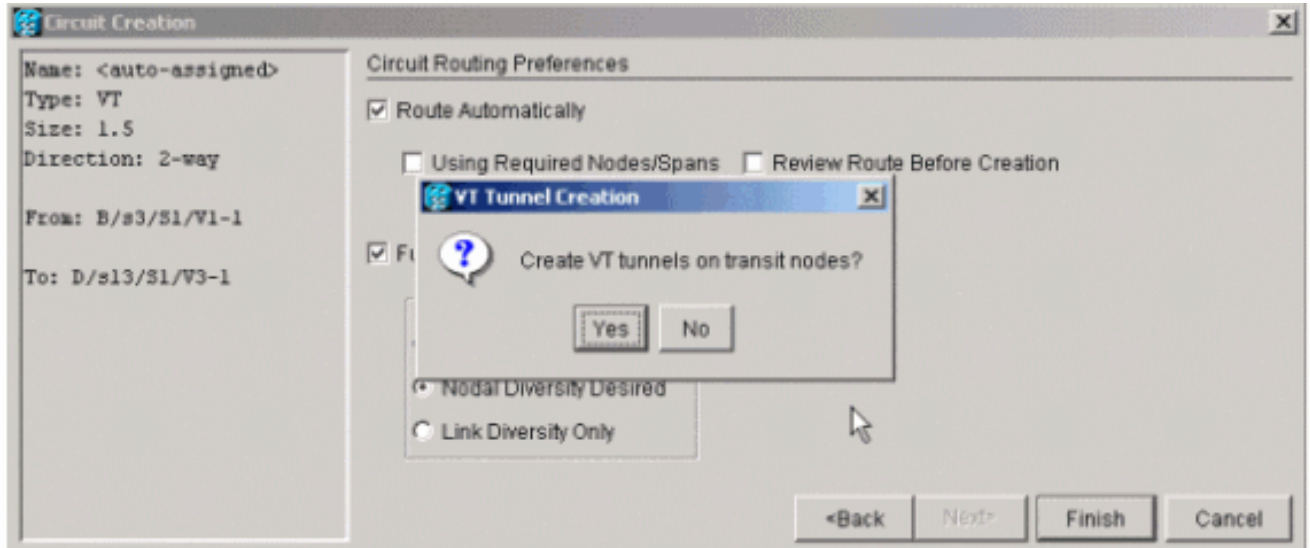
Circuit Creation

Name: <auto-assigned>
Type: VT
Size: 1.5
Direction: 2-way

From: B/s3/S1/V1-1

To: D/s13/S1/V3-1

Circuit Routing Preferences

Route Automatically

Using Required Nodes/Spans

Review Route Before Creation

Fu

Nodal Diversity Desired

Link Diversity Only

VT Tunnel Creation

Create VT tunnels on transit nodes?

Yes

No

<Back

Next>

Finish

Cancel